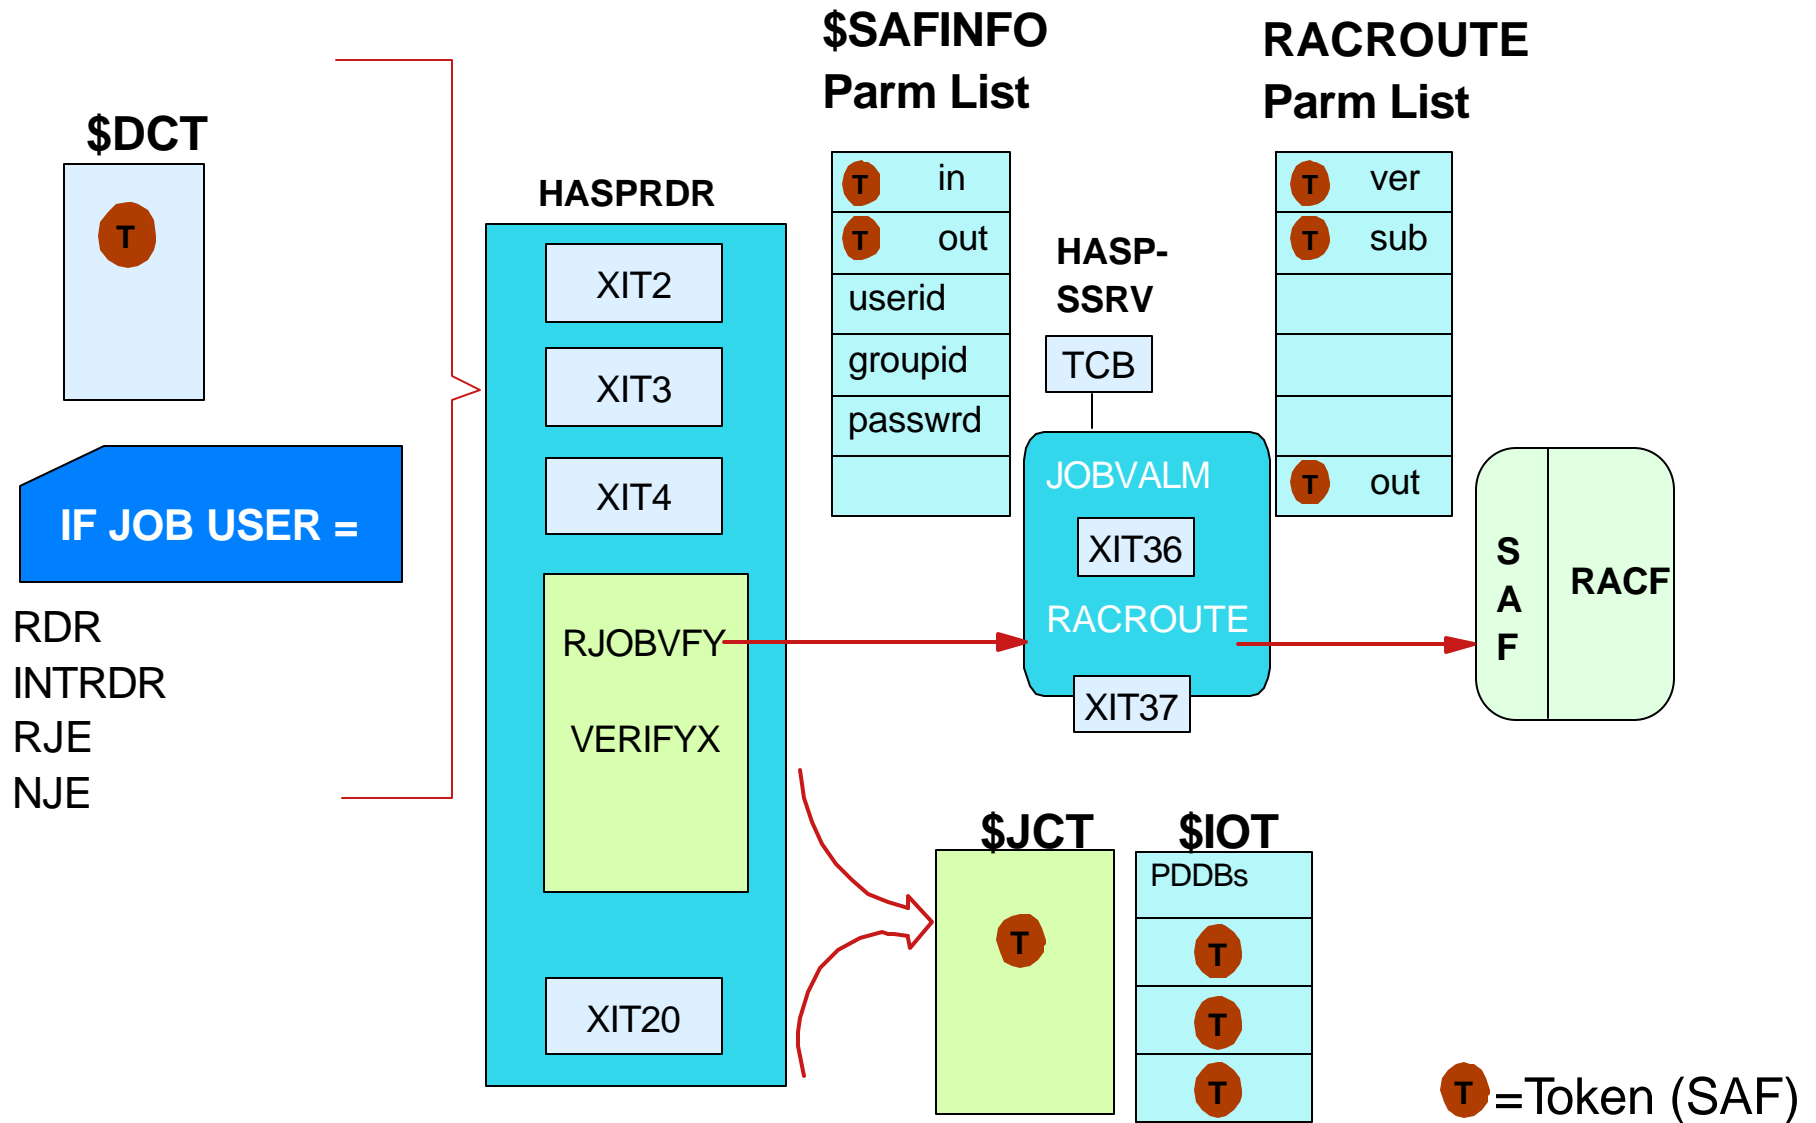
$DCT

T

IF JOB USER =

RDR
INTRDR
RJE
NJE

HASPRDR

XIT2

XIT3

XIT4

RJOBVFY

VERIFYX

XIT20

$SAFINFO Parm List

T in

T out

userid

groupid

passwrd

HASP-SSRV

TCB

JOBVALM

XIT36

RACROUTE

XIT37

RACROUTE Parm List

T ver

T sub

T out

S A F

RACF

$JCT

T

$IOT

PDDBs

T

T

T

T =Token (SAF)